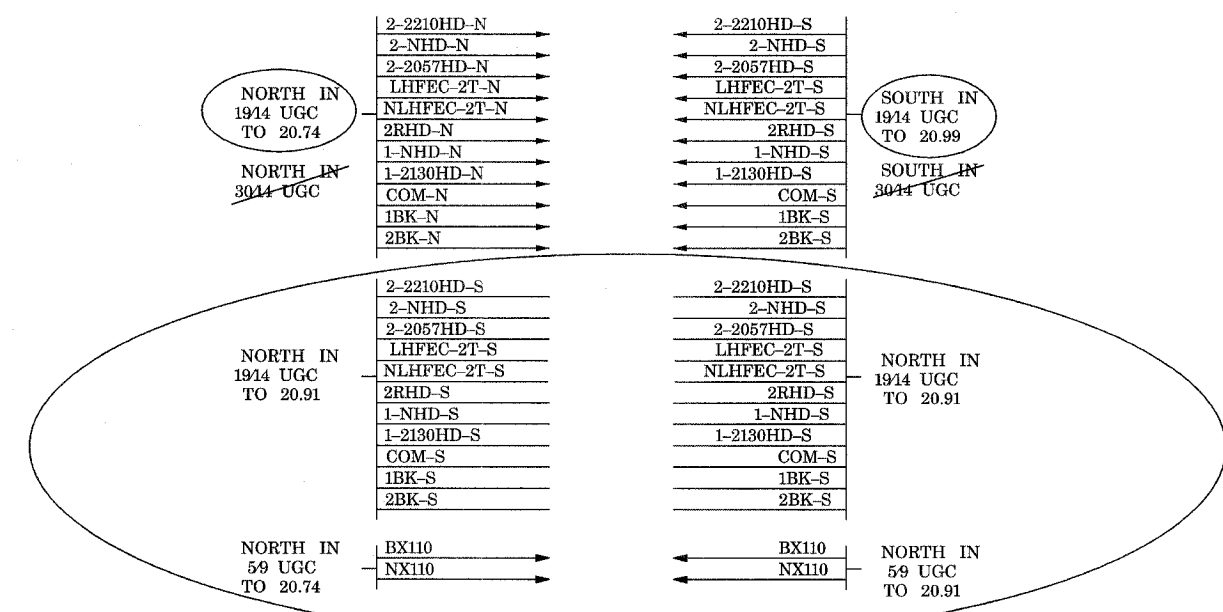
2–2210HD–N
2–NHD–N
2–2057HD–N
LHFEC–2T–N
NLHFEC–2T–N
2RHD–N
1–NHD–N
1–2130HD–N
COM–N
1BK–N
2BK–N

NORTH IN 19/14 UGC TO 20.74

NORTH IN 30/14 UGC

2–2210HD–S
2–NHD–S
2–2057HD–S
LHFEC–2T–S
NLHFEC–2T–S
2RHD–S
1–NHD–S
1–2130HD–S
COM–S
1BK–S
2BK–S

SOUTH IN 19/14 UGC TO 20.99

SOUTH IN 30/14 UGC

NORTH IN 19/14 UGC TO 20.91

2–2210HD–S
2–NHD–S
2–2057HD–S
LHFEC–2T–S
NLHFEC–2T–S
2RHD–S
1–NHD–S
1–2130HD–S
COM–S
1BK–S
2BK–S

2–2210HD–S
2–NHD–S
2–2057HD–S
LHFEC–2T–S
NLHFEC–2T–S
2RHD–S
1–NHD–S
1–2130HD–S
COM–S
1BK–S
2BK–S

NORTH IN 19/14 UGC TO 20.91

NORTH IN 5/9 UGC TO 20.74

BX110
NX110

BX110
NX110

NORTH IN 5/9 UGC TO 20.91